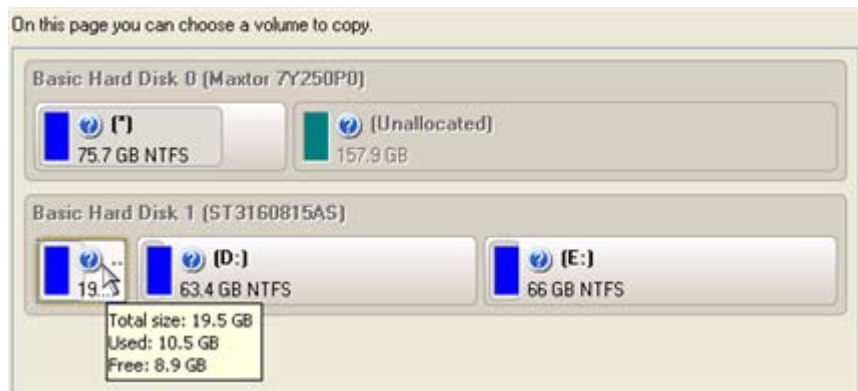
On this page you can choose a volume to copy.

Basic Hard Disk 0 (Maxtor 7Y250P0)

(*)
75.7 GB NTFS

(Unallocated)
157.9 GB

Basic Hard Disk 1 (ST3160815AS)

...
19...

(D:)
63.4 GB NTFS

(E:)
66 GB NTFS

Total size: 19.5 GB
Used: 10.5 GB
Free: 8.9 GB